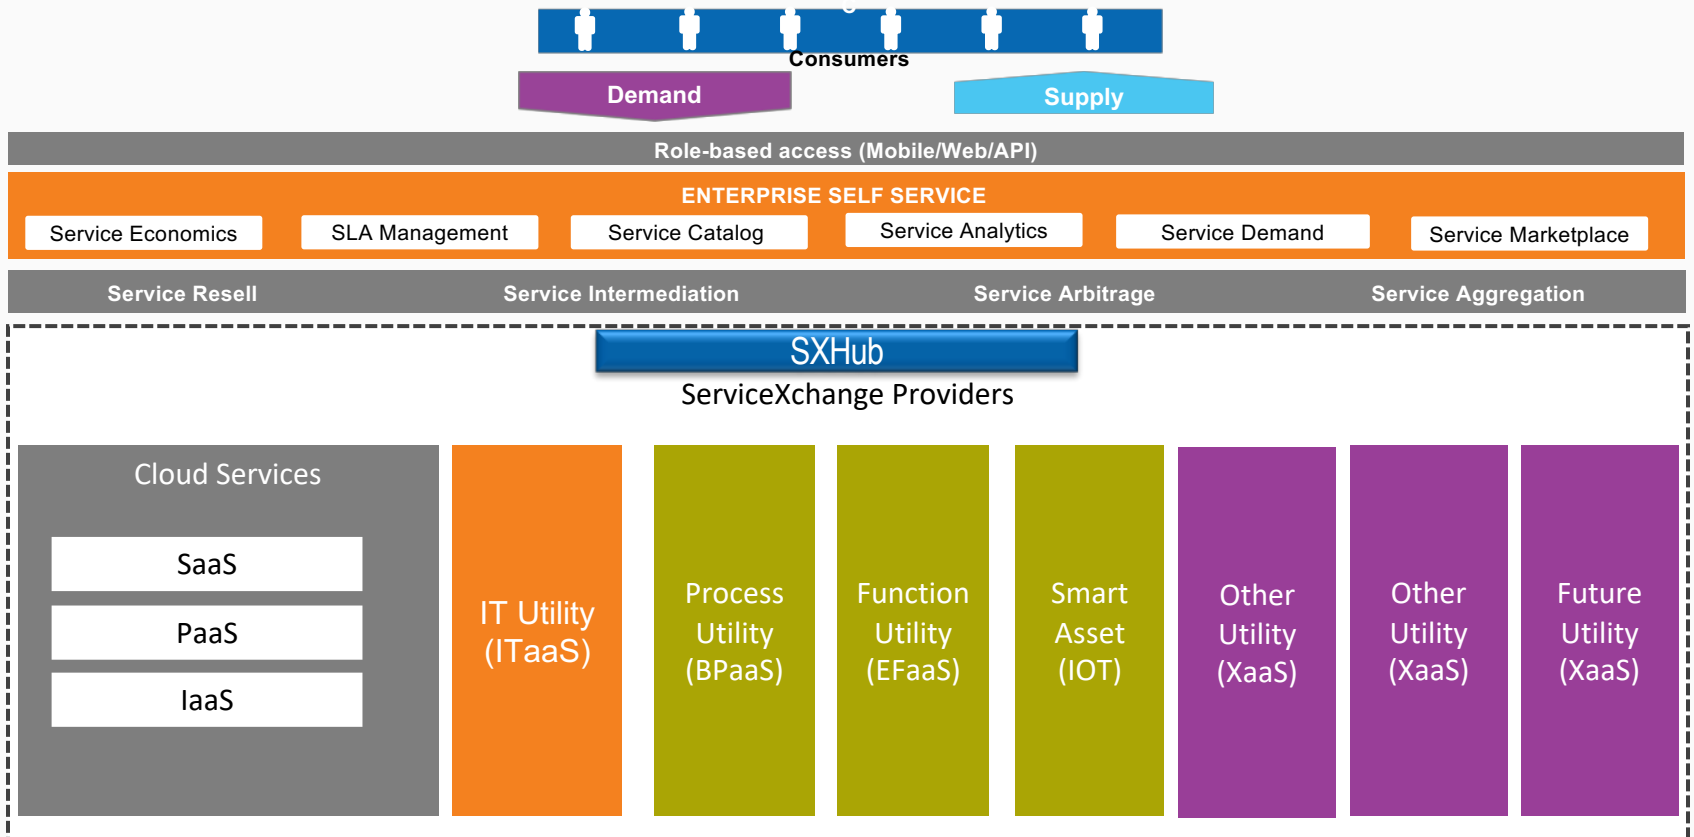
Consumers

Demand

Supply

Role-based access (Mobile/Web/API)

ENTERPRISE SELF SERVICE

Service Economics

SLA Management

Service Catalog

Service Analytics

Service Demand

Service Marketplace

Service Resell

Service Intermediation

Service Arbitrage

Service Aggregation

SXHub

ServiceXchange Providers

Cloud Services

SaaS

PaaS

IaaS

IT Utility (ITaaS)

Process Utility (BPaaS)

Function Utility (EFaaS)

Smart Asset (IOT)

Other Utility (XaaS)

Other Utility (XaaS)

Future Utility (XaaS)